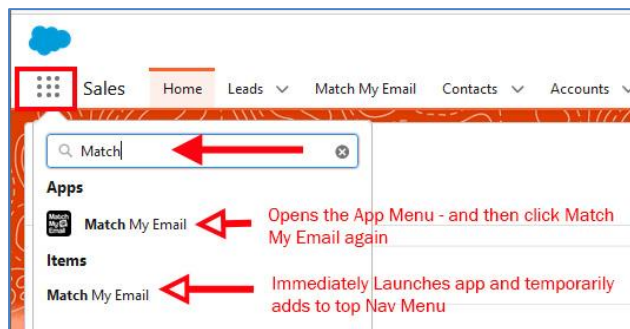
Sales Home Leads Match My Email Contacts Accounts

Match

Apps

Match My Email

Match My Email

Opens the App Menu - and then click Match My Email again

Items

Match My Email

Immediately Launches app and temporarily adds to top Nav Menu